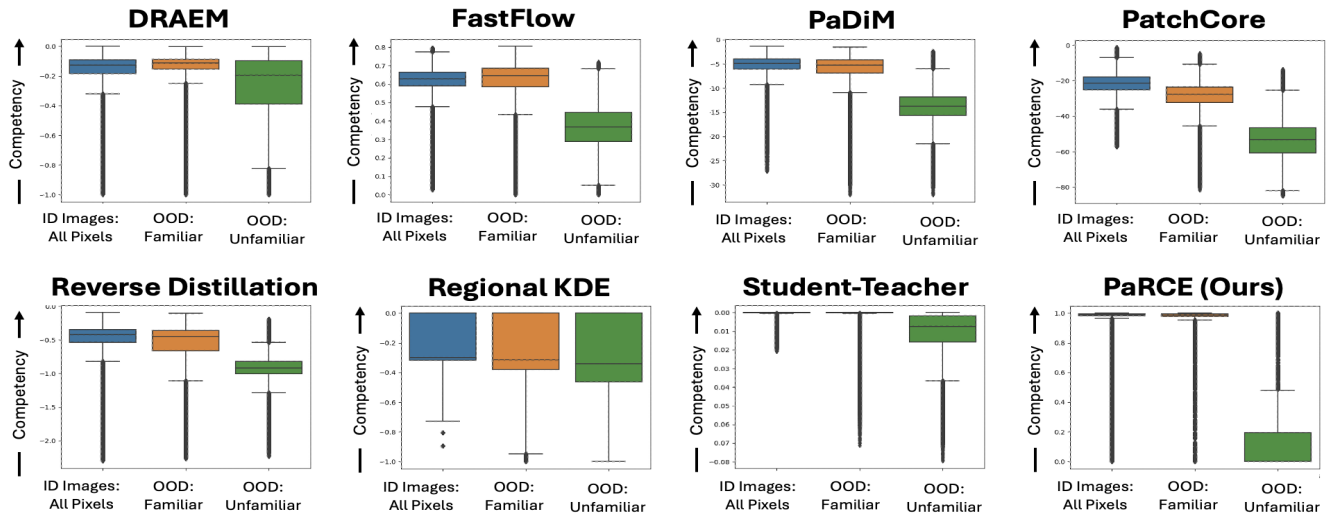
DRAEM

0.0
-0.2
-0.4
-0.6
-0.8
-1.0

Competency

ID Images: All Pixels
OOD: Familiar
OOD: Unfamiliar

FastFlow

0.8
0.7
0.6
0.5
0.4
0.3
0.2
0.1
0.0

Competency

ID Images: All Pixels
OOD: Familiar
OOD: Unfamiliar

PaDiM

0
-5
-10
-15
-20
-25
-30

Competency

ID Images: All Pixels
OOD: Familiar
OOD: Unfamiliar

PatchCore

0
-20
-40
-60
-80

Competency

ID Images: All Pixels
OOD: Familiar
OOD: Unfamiliar

Reverse Distillation

0.0
-0.5
-1.0
-1.5
-2.0

Competency

ID Images: All Pixels
OOD: Familiar
OOD: Unfamiliar

Regional KDE

0.0
-0.2
-0.4
-0.6
-0.8
-1.0

Competency

ID Images: All Pixels
OOD: Familiar
OOD: Unfamiliar

Student-Teacher

0.00
0.01
0.02
0.03
0.04
0.05
0.06
0.07
0.08

Competency

ID Images: All Pixels
OOD: Familiar
OOD: Unfamiliar

PaRCE (Ours)

1.0
0.8
0.6
0.4
0.2
0.0

Competency

ID Images: All Pixels
OOD: Familiar
OOD: Unfamiliar